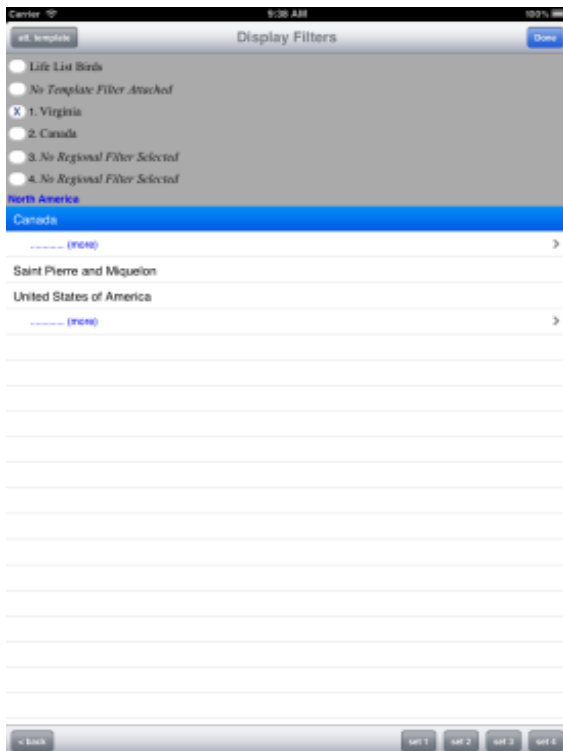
Carrier
9:38 AM
100%

att. template
Display Filters
Done

Life List Birds
No Template Filter Attached
X 1. Virginia
2. Canada
3. No Regional Filter Selected
4. No Regional Filter Selected

North America
Canada
........ (more)
Saint Pierre and Miquelon
United States of America
........ (more)

< Back
set 1
set 2
set 3
set 4